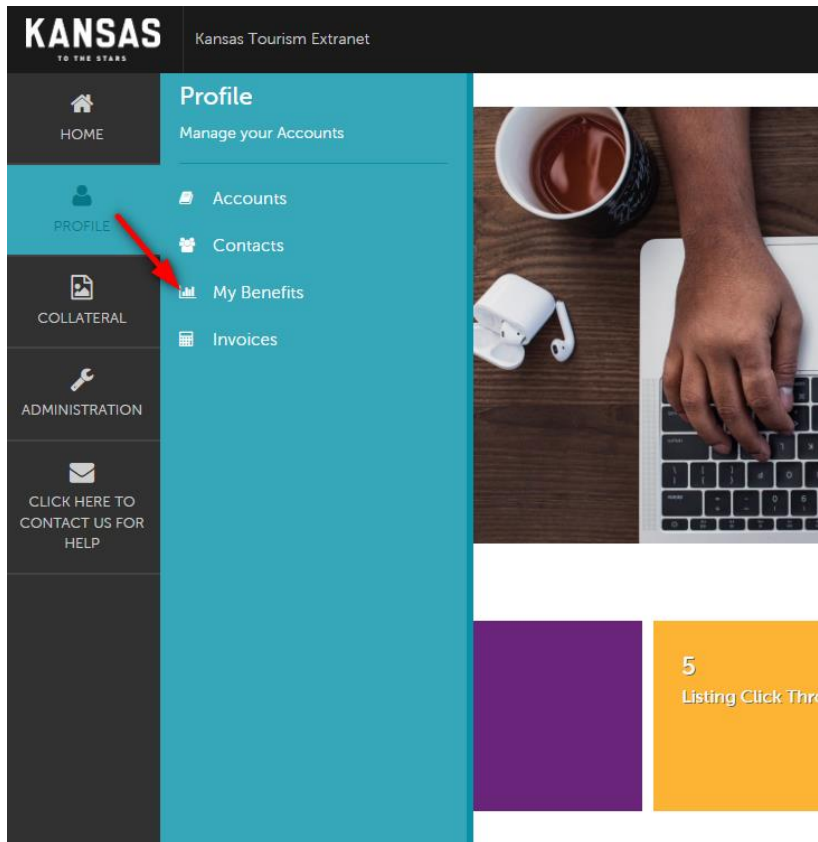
KANSAS
TO THE STARS

Kansas Tourism Extranet

HOME

PROFILE

COLLATERAL

ADMINISTRATION

CLICK HERE TO CONTACT US FOR HELP

Profile
Manage your Accounts

Accounts

Contacts

My Benefits

Invoices

5
Listing Click Thro